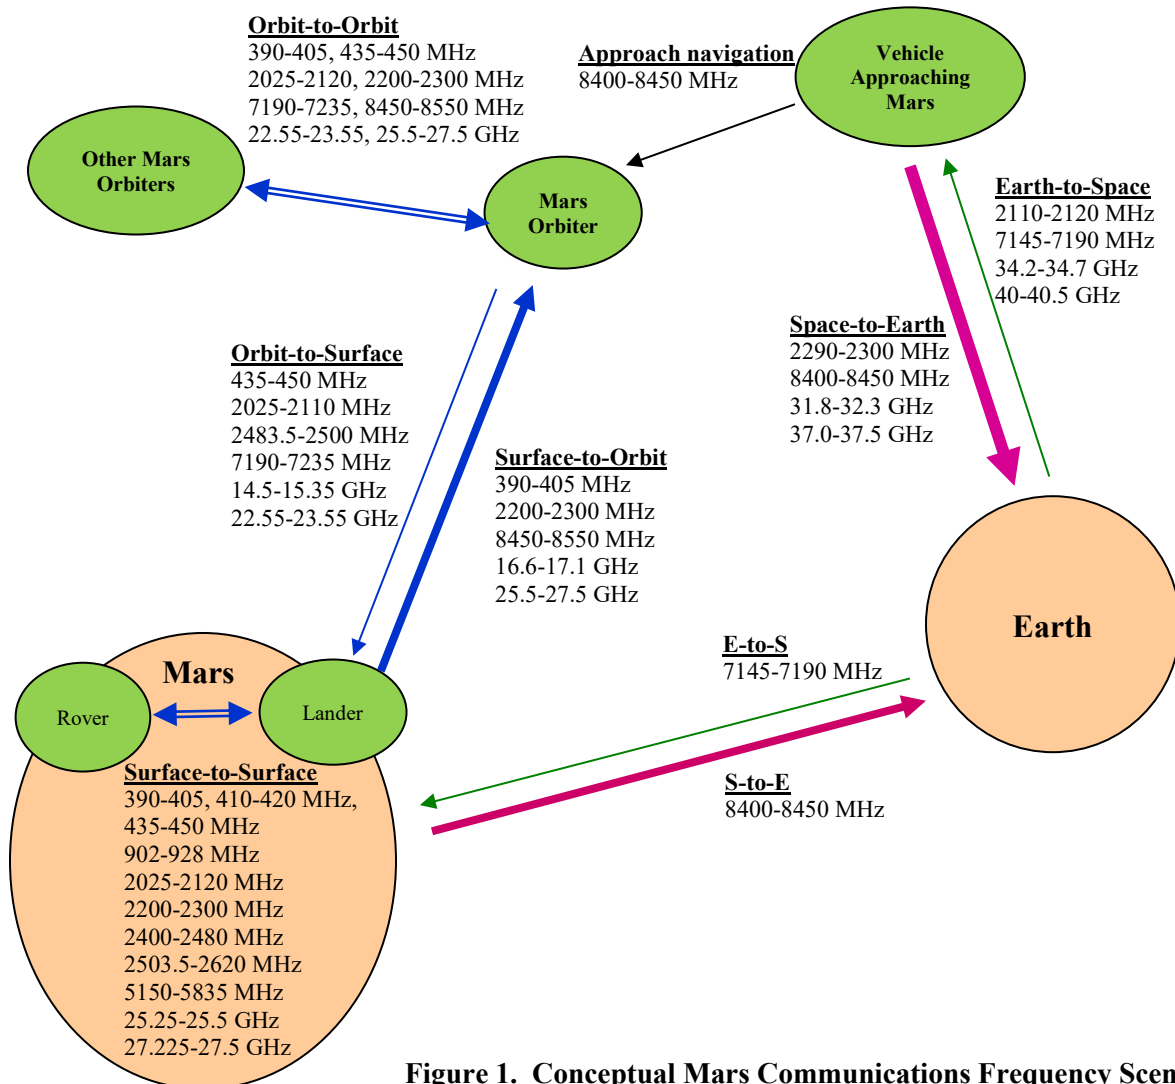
Orbit-to-Orbit
390-405, 435-450 MHz
2025-2120, 2200-2300 MHz
7190-7235, 8450-8550 MHz
22.55-23.55, 25.5-27.5 GHz

Approach navigation
8400-8450 MHz

Vehicle Approaching Mars

Other Mars Orbiters

Mars Orbiter

Earth-to-Space
2110-2120 MHz
7145-7190 MHz
34.2-34.7 GHz
40-40.5 GHz

Space-to-Earth
2290-2300 MHz
8400-8450 MHz
31.8-32.3 GHz
37.0-37.5 GHz

Orbit-to-Surface
435-450 MHz
2025-2110 MHz
2483.5-2500 MHz
7190-7235 MHz
14.5-15.35 GHz
22.55-23.55 GHz

Surface-to-Orbit
390-405 MHz
2200-2300 MHz
8450-8550 MHz
16.6-17.1 GHz
25.5-27.5 GHz

Earth

E-to-S
7145-7190 MHz

Mars

Rover

Lander

S-to-E
8400-8450 MHz

Surface-to-Surface
390-405, 410-420 MHz,
435-450 MHz
902-928 MHz
2025-2120 MHz
2200-2300 MHz
2400-2480 MHz
2503.5-2620 MHz
5150-5835 MHz
25.25-25.5 GHz
27.225-27.5 GHz

Figure 1. Conceptual Mars Communications Frequency Scen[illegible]